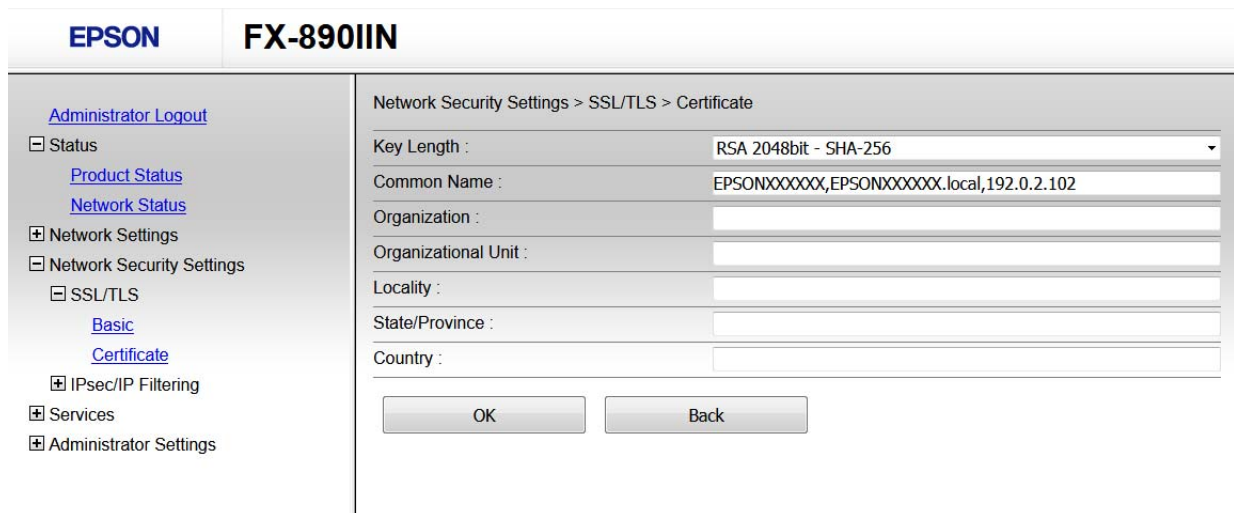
EPSON FX-890IIN

Administrator Logout
⊟ Status
Product Status
Network Status
⊞ Network Settings
⊟ Network Security Settings
⊟ SSL/TLS
Basic
Certificate
⊞ IPsec/IP Filtering
⊞ Services
⊞ Administrator Settings

Network Security Settings > SSL/TLS > Certificate

| | |
|---|---|
| Key Length : | RSA 2048bit - SHA-256 |
| Common Name : | EPSONXXXXXX,EPSONXXXXXX.local,192.0.2.102 |
| Organization : | |
| Organizational Unit : | |
| Locality : | |
| State/Province : | |
| Country : | |

OK
Back